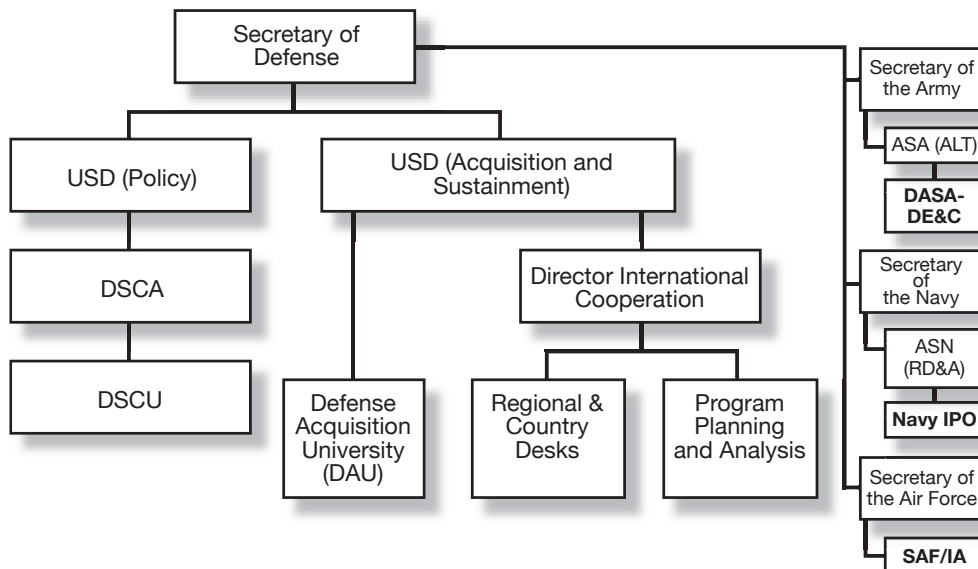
Secretary of Defense

USD (Policy)

DSCA

DSCU

USD (Acquisition and Sustainment)

Director International Cooperation

Defense Acquisition University (DAU)

Regional & Country Desks

Program Planning and Analysis

Secretary of the Army

ASA (ALT)

DASA-DE&C

Secretary of the Navy

ASN (RD&A)

Navy IPO

Secretary of the Air Force

SAF/IA